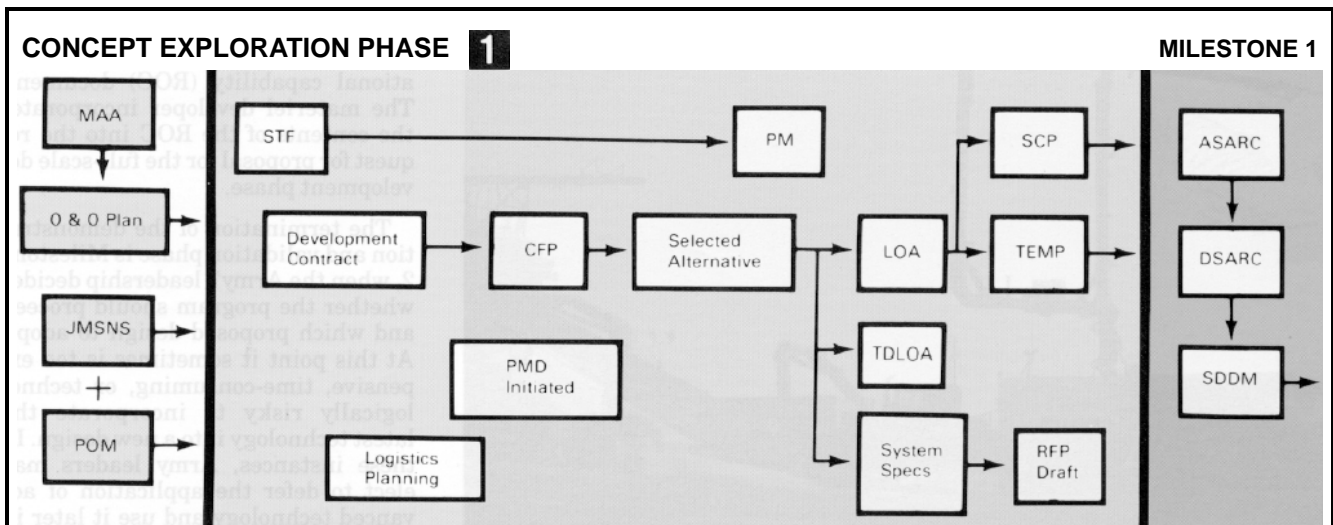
CONCEPT EXPLORATION PHASE 1

MILESTONE 1

MAA

O & O Plan

JMSNS

+

POM

STF

Development Contract

PMD Initiated

Logistics Planning

PM

CFP

Selected Alternative

LOA

SCP

TEMP

TDLOA

System Specs

RFP Draft

ASARC

DSARC

SDDM

ational capability (ROC) documen The materiel developer incorporate the essence of the ROC into the re quest for proposals for the full-scale de velopment phase.

The termination of the demonstra tion and validation phase is Milestone 2 when the Army's leadership decide whether the program should procee and which proposed design to adop At this point if something is too ex pensive, time-consuming, or techno logically risky to incorporate th latest technology into a design, I some instances, Army leaders ma elect to defer the application of ad vanced technology and use it later i